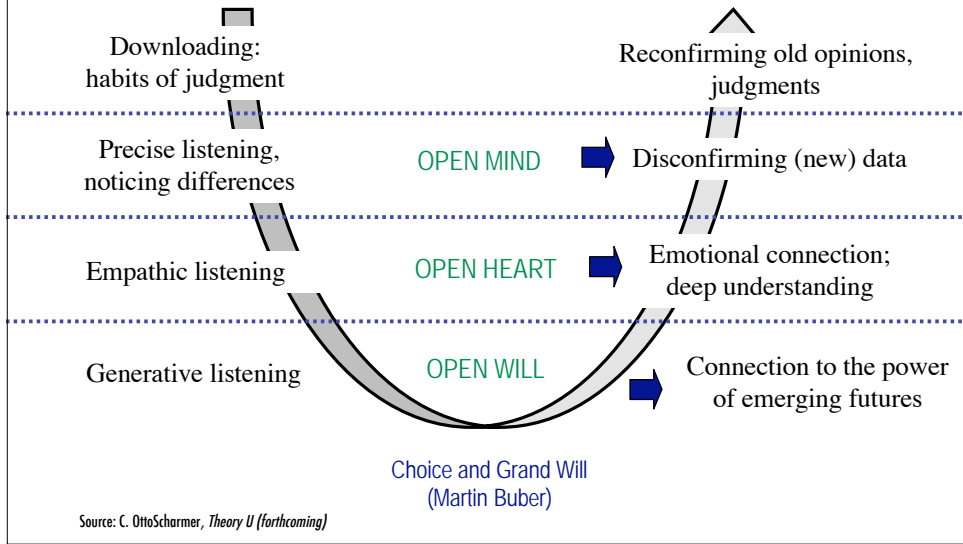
Downloading: habits of judgment

Reconfirming old opinions, judgments

Precise listening, noticing differences

OPEN MIND

Disconfirming (new) data

Empathic listening

OPEN HEART

Emotional connection; deep understanding

Generative listening

OPEN WILL

Connection to the power of emerging futures

Choice and Grand Will (Martin Buber)

Source: C. OttoScharmer, *Theory U (forthcoming)*